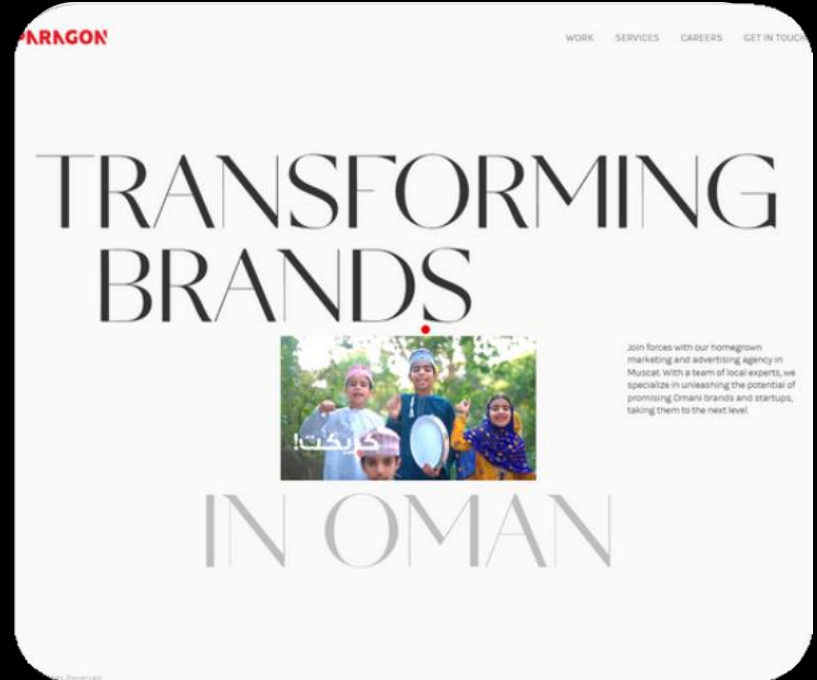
PARAGON

WORK SERVICES CAREERS GET IN TOUCH

TRANSFORMING BRANDS

IN OMAN

Join forces with our homegrown marketing and advertising agency in Muscat. With a team of local experts, we specialize in unleashing the potential of promising Omani brands and startups, taking them to the next level.

قرنقشوه!

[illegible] Reserved